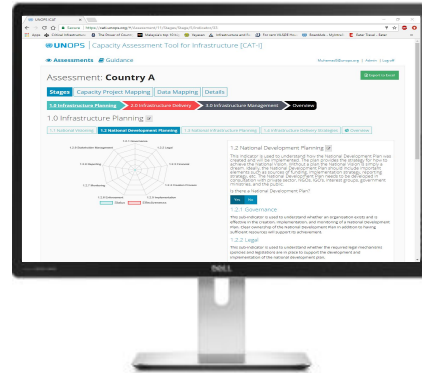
UNOPS CAT-I

Secure | https://cati.unops.org/#/assessment/1/stages/stage/1/indicator/33

Apps

UNOPS | Capacity Assessment Tool for Infrastructure [CAT-I]

Assessments | Guidance

Mohamed@unops.org | Admin | Logoff

Assessment: Country A

Export to Excel

Stages | Capacity Project Mapping | Data Mapping | Details

1.0 Infrastructure Planning | 2.0 Infrastructure Delivery | 3.0 Infrastructure Management | Overview

1.0 Infrastructure Planning

1.1 National Visioning | 1.2 National Development Planning | 1.3 Sector Planning | 1.4 National Infrastructure Planning | 1.5 Infrastructure Strategic Alignment | Overview

1.2.1 Governance
1.2.2 Legal
1.2.3 Policy
1.2.4 Stakeholder Management
1.2.5 Reporting
1.2.6 Monitoring
1.2.7 Finance
1.2.8 Human Resources
1.2.9 Implementation
Status | Effectiveness

1.2 National Development Planning

This indicator is used to understand how the National Development Plan was created and will be implemented. The plan provides the strategy for how to achieve the National Vision. Without a plan the National Vision is simply a dream. Ideally, the National Development Plan should include important elements such as sources of funding, implementation strategy, reporting strategy, etc. The National Development Plan needs to be developed in consultation with private sector, civil society, interest groups, government ministries, and the public.

Is there a National Development Plan?

Yes | No

1.2.1 Governance

This sub-indicator is used to identify whether an organisation exists and is effective in the creation, implementation, and monitoring of a National Development Plan. Clear ownership of the National Development Plan in addition to having sufficient resources will support its achievement.

1.2.2 Legal

This sub-indicator is used to understand whether the required legal mechanisms, policies and legislations are in place to support the development and implementation of the national development plan.

DELL